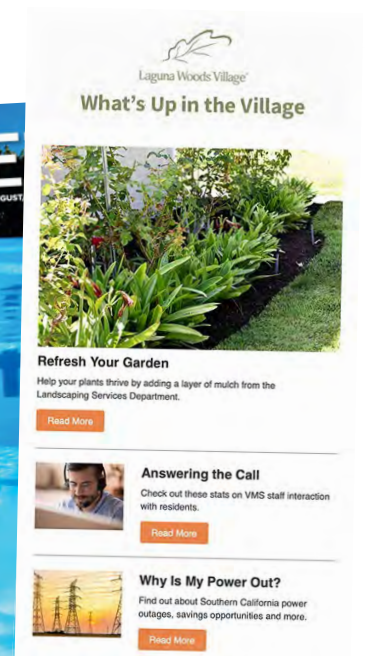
GUST

Laguna Woods Village

What's Up in the Village

Refresh Your Garden

Help your plants thrive by adding a layer of mulch from the Landscaping Services Department.

Read More

Answering the Call

Check out these stats on VMS staff interaction with residents.

Read More

Why Is My Power Out?

Find out about Southern California power outages, savings opportunities and more.

Read More